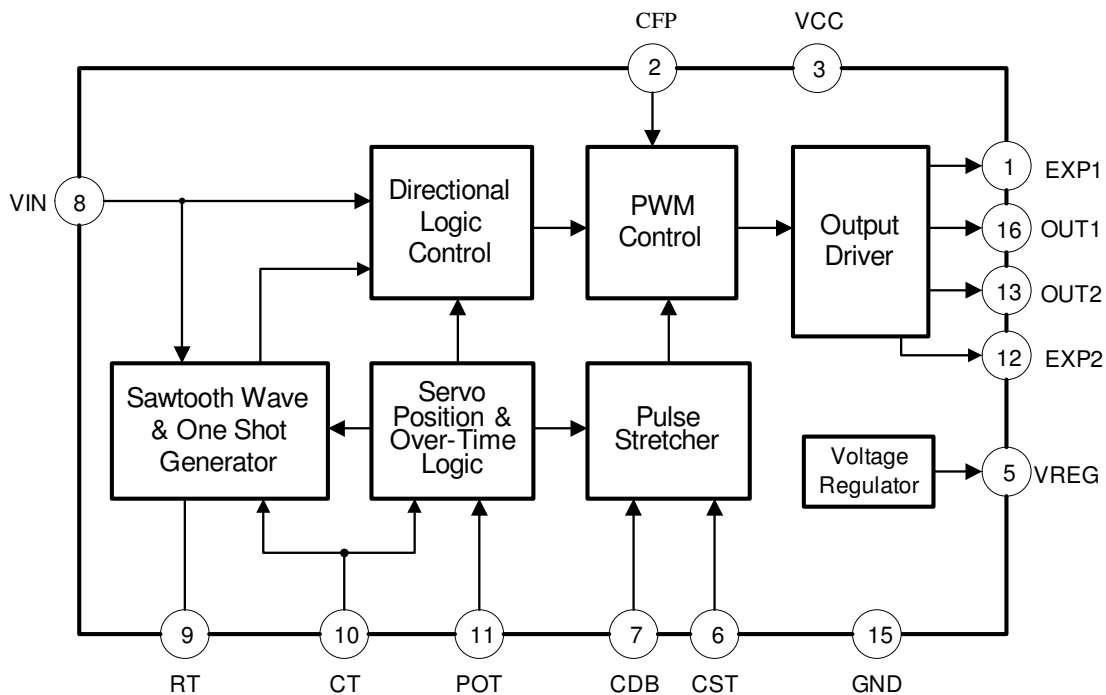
CFP
VCC
2
3
VIN
8
Directional Logic Control
PWM Control
Output Driver
1
EXP1
16
OUT1
13
OUT2
12
EXP2
Sawtooth Wave & One Shot Generator
Servo Position & Over-Time Logic
Pulse Stretcher
Voltage Regulator
5
VREG
9
10
11
7
6
15
RT
CT
POT
CDB
CST
GND